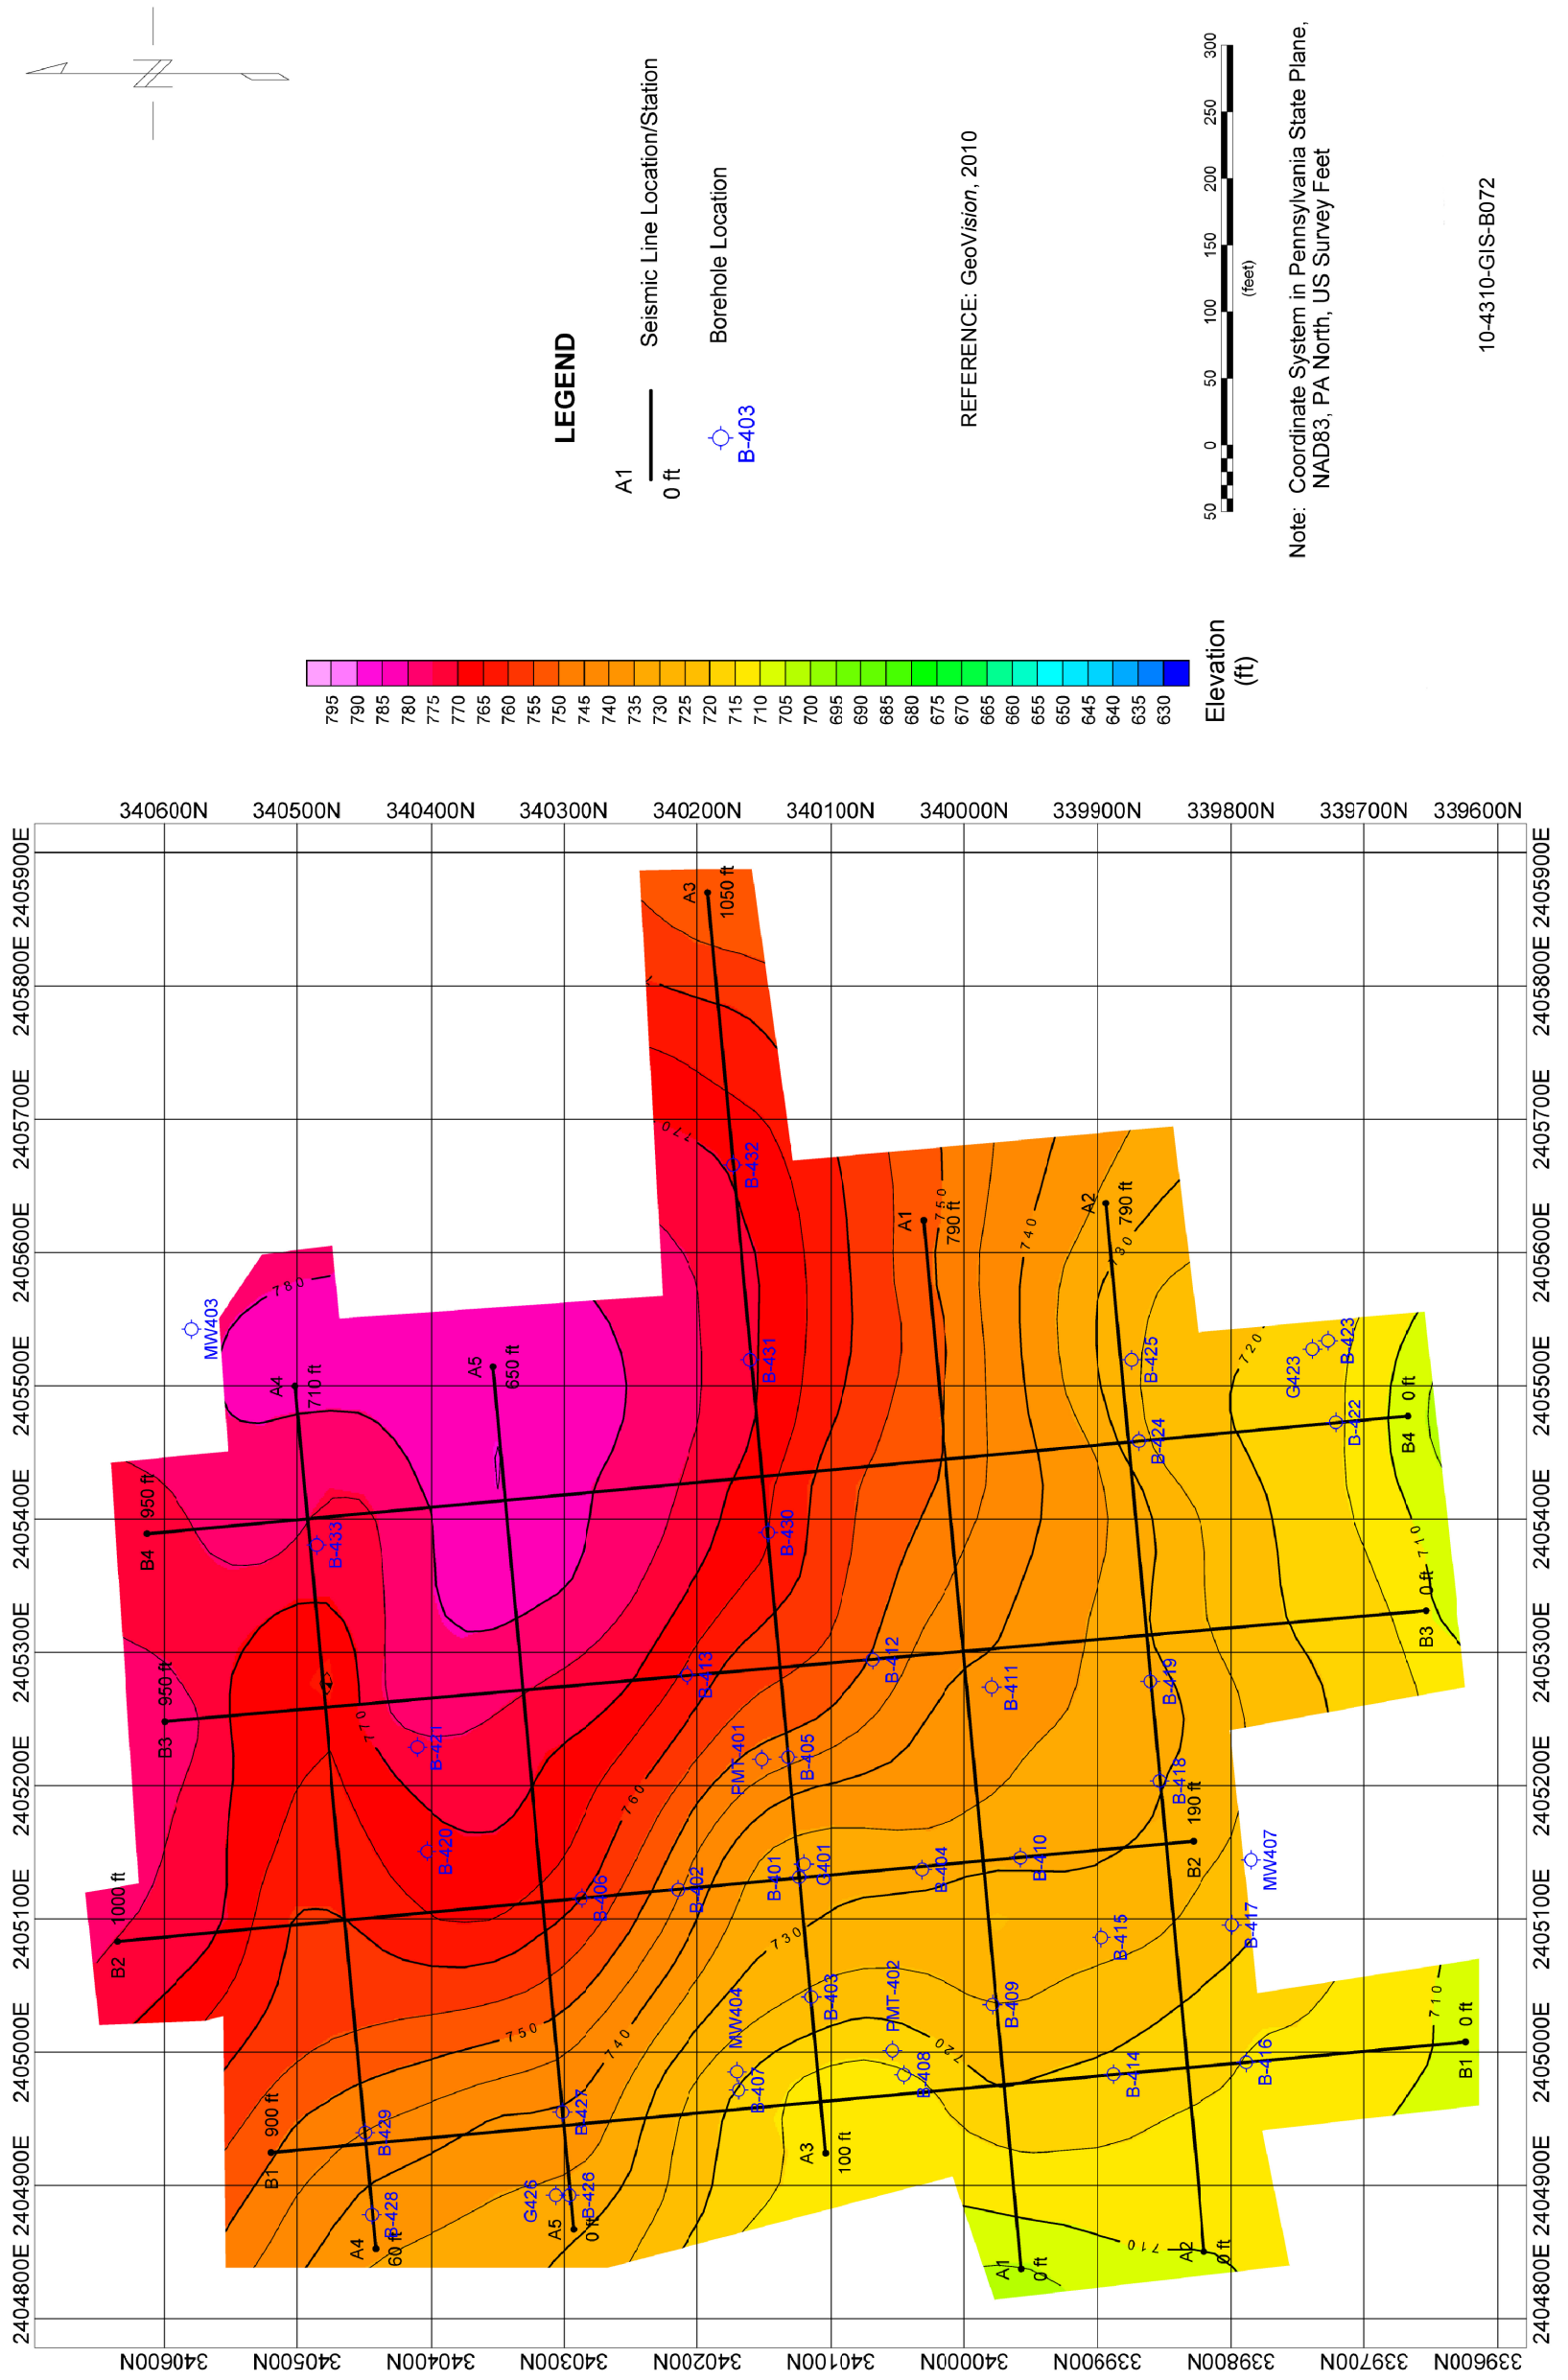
LEGEND

A1
0 ft
Seismic Line Location/Station

B-403
Borehole Location

REFERENCE: GeoVision, 2010

50 0 50 100 150 200 250 300
(feet)

Note: Coordinate System in Pennsylvania State Plane, NAD83, PA North, US Survey Feet

10-4310-GIS-B072

Elevation (ft)
795
790
785
780
775
770
765
760
755
750
745
740
735
730
725
720
715
710
705
700
695
690
685
680
675
670
665
660
655
650
645
640
635
630

340600N 340500N 340400N 340300N 340200N 340100N 340000N 339900N 339800N 339700N 339600N

2405900E 2405800E 2405700E 2405600E 2405500E 2405400E 2405300E 2405200E 2405100E 2405000E 2404900E 2404800E

A3 1050 ft
770
B-432
A1 750 790 ft
A2 790 ft
740
730
780
MW403
A4 710 ft
A5 650 ft
B-431
B-425
720
G423
B-423
B-424
D-422
B4 0 ft
B4 950 ft
B-433
B-430
710
B3 0 ft
B3 950 ft
B-413
B-412
B-411
B-419
770
B-421
FMT-401
B-405
760
B-418
190 ft
B-420
B2 1000 ft
B-406
B-402
B-401
G401
B-404
B-410
B2
MW407
730
B-415
B-417
750
740
MW404
B-403
FMT-402
B-409
720
710
B1 0 ft
B1 900 ft
B-429
B-427
B-407
B-408
B-414
B-416
A3 100 ft
G426
B-426
A5 0 ft
A4 60 ft
B-428
710
A1 0 ft
A2 0 ft